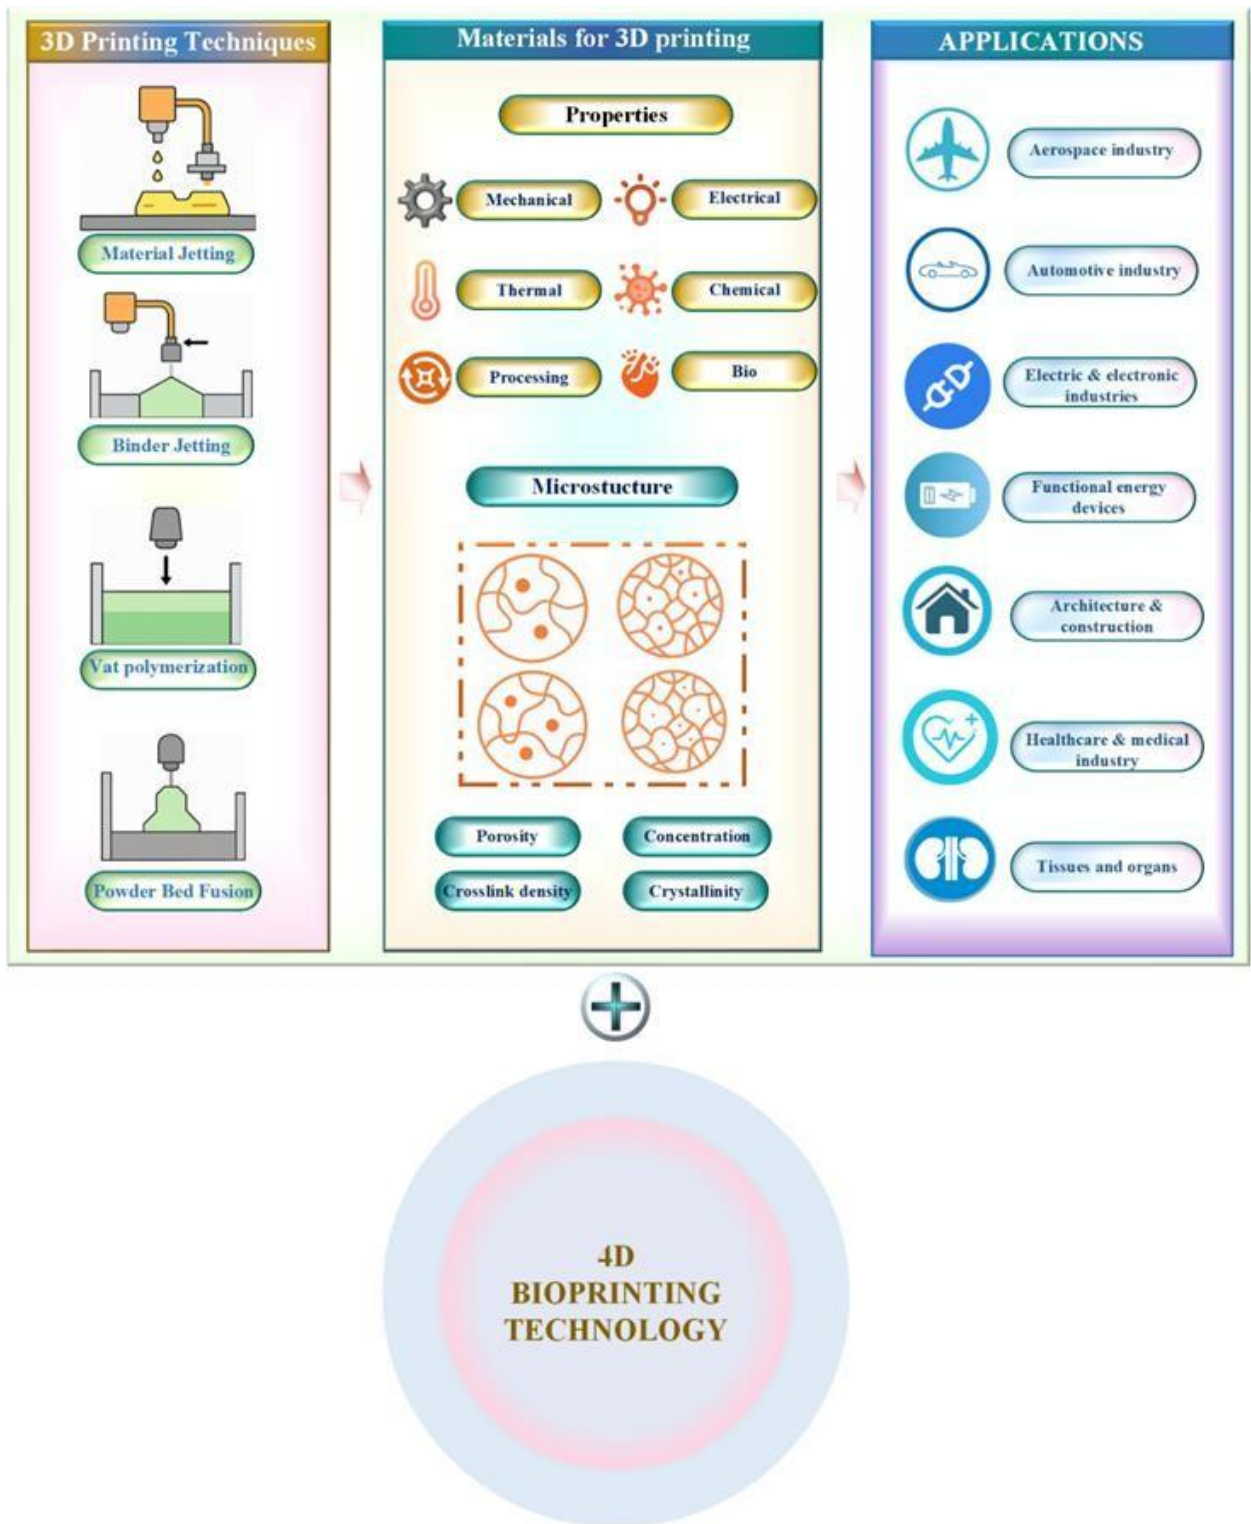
3D Printing Techniques

Material Jetting

Binder Jetting

Vat polymerization

Powder Bed Fusion

Materials for 3D printing

Properties

Mechanical

Electrical

Thermal

Chemical

Processing

Bio

Microstucture

Porosity

Concentration

Crosslink density

Crystallinity

APPLICATIONS

Aerospace industry

Automotive industry

Electric & electronic industries

Functional energy devices

Architecture & construction

Healthcare & medical industry

Tissues and organs

4D BIOPRINTING TECHNOLOGY